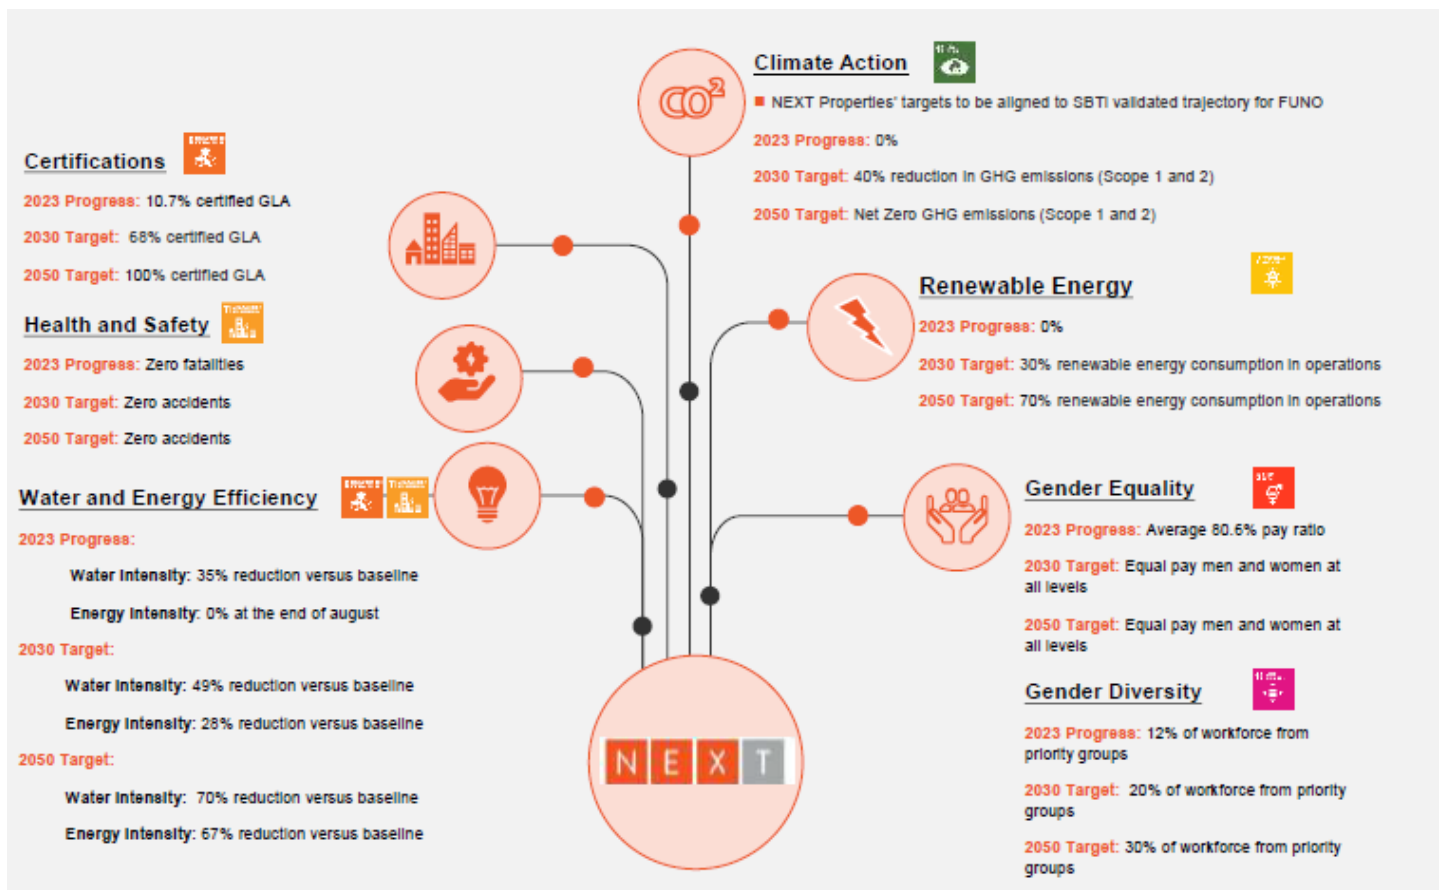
Climate Action

NEXT Properties' targets to be aligned to SBTi validated trajectory for FUNO

2023 Progress: 0%

2030 Target: 40% reduction in GHG emissions (Scope 1 and 2)

2050 Target: Net Zero GHG emissions (Scope 1 and 2)

$CO^2$

Certifications

2023 Progress: 10.7% certified GLA

2030 Target: 68% certified GLA

2050 Target: 100% certified GLA

Health and Safety

2023 Progress: Zero fatalities

2030 Target: Zero accidents

2050 Target: Zero accidents

Water and Energy Efficiency

2023 Progress:

Water Intensity: 35% reduction versus baseline

Energy Intensity: 0% at the end of august

2030 Target:

Water Intensity: 49% reduction versus baseline

Energy Intensity: 28% reduction versus baseline

2050 Target:

Water Intensity: 70% reduction versus baseline

Energy Intensity: 67% reduction versus baseline

Renewable Energy

2023 Progress: 0%

2030 Target: 30% renewable energy consumption in operations

2050 Target: 70% renewable energy consumption in operations

Gender Equality

2023 Progress: Average 80.6% pay ratio

2030 Target: Equal pay men and women at all levels

2050 Target: Equal pay men and women at all levels

Gender Diversity

2023 Progress: 12% of workforce from priority groups

2030 Target: 20% of workforce from priority groups

2050 Target: 30% of workforce from priority groups

N E X T